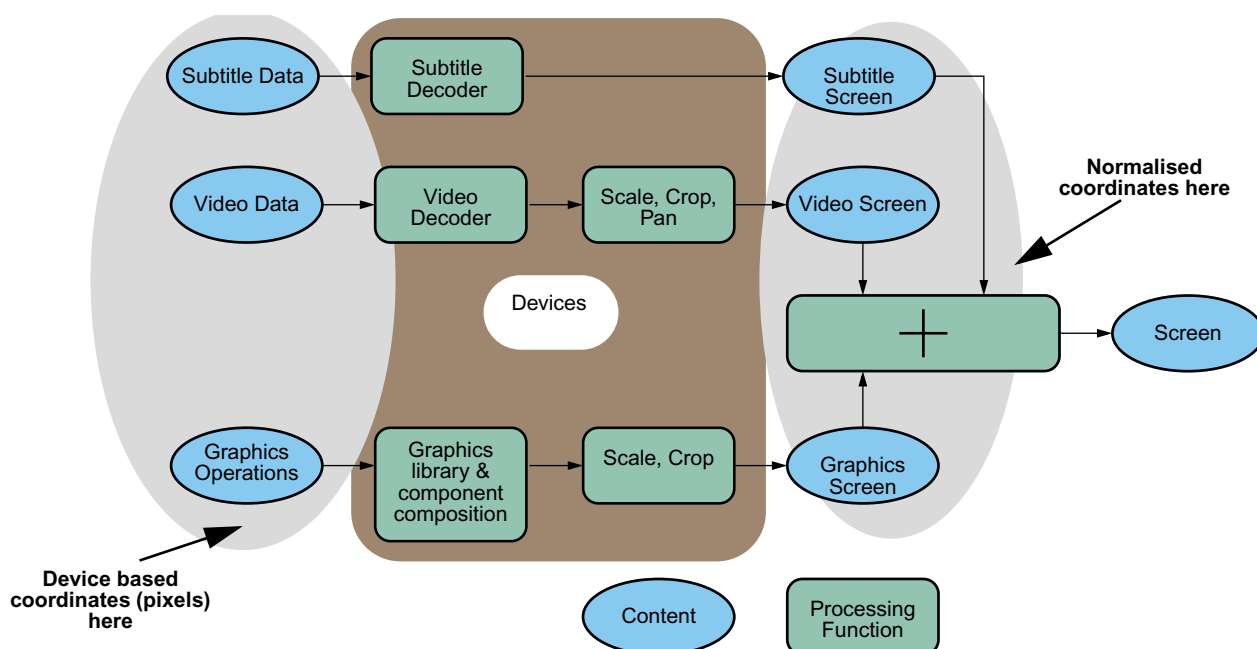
Subtitle Data

Subtitle Decoder

Subtitle Screen

Normalised coordinates here

Video Data

Video Decoder

Scale, Crop, Pan

Video Screen

Devices

+

Screen

Graphics Operations

Graphics library & component composition

Scale, Crop

Graphics Screen

Device based coordinates (pixels) here

Content

Processing Function